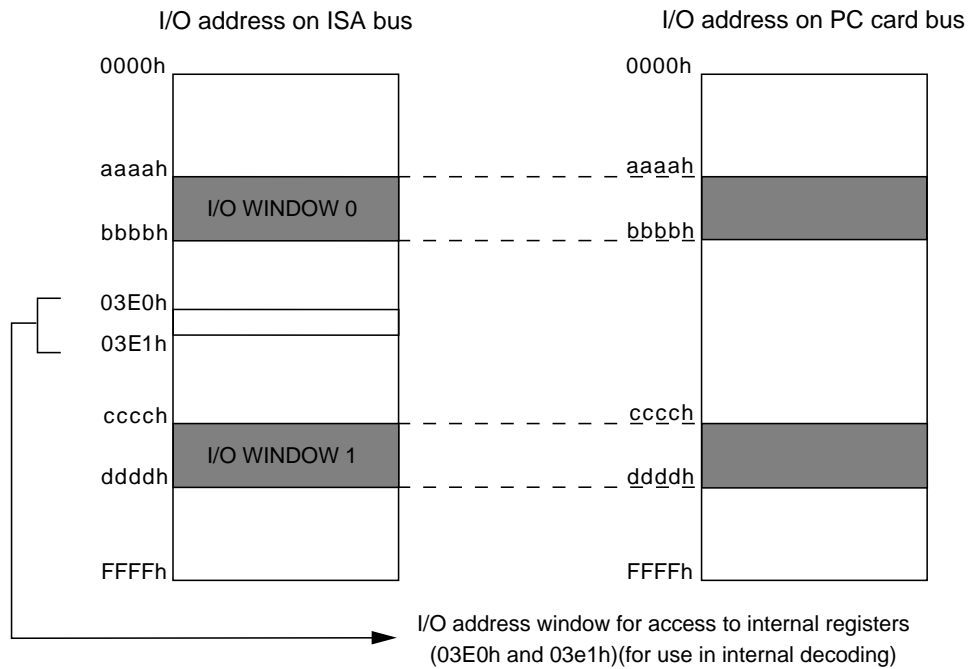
I/O address on ISA bus

I/O address on PC card bus

0000h
aaaah
I/O WINDOW 0
bbbbh
03E0h
03E1h
cccch
I/O WINDOW 1
ddddh
FFFFh

0000h
aaaah
bbbbh
cccch
ddddh
FFFFh

I/O address window for access to internal registers (03E0h and 03e1h)(for use in internal decoding)